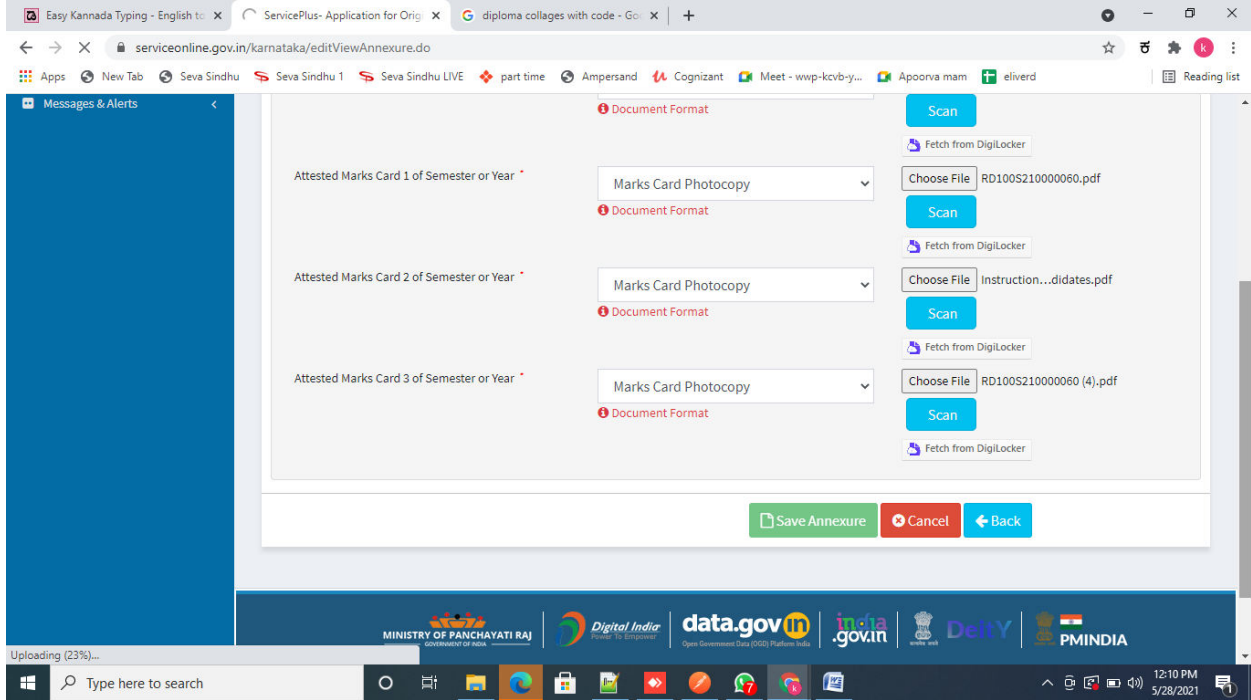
Easy Kannada Typing - English to ×
ServicePlus- Application for Orig ×
diploma collages with code - Go ×
+

serviceonline.gov.in/karnataka/editViewAnnexure.do

Apps  New Tab  Seva Sindhu  Seva Sindhu 1  Seva Sindhu LIVE  part time  Ampersand  Cognizant  Meet - wwp-kcvb-y...  Apoorva mam  eliverd  Reading list

Messages & Alerts

Document Format
Scan
Fetch from DigiLocker

Attested Marks Card 1 of Semester or Year *
Marks Card Photocopy
Document Format
Choose File RD100S210000060.pdf
Scan
Fetch from DigiLocker

Attested Marks Card 2 of Semester or Year *
Marks Card Photocopy
Document Format
Choose File Instruction...didates.pdf
Scan
Fetch from DigiLocker

Attested Marks Card 3 of Semester or Year *
Marks Card Photocopy
Document Format
Choose File RD100S210000060 (4).pdf
Scan
Fetch from DigiLocker

Save Annexure  Cancel  Back

MINISTRY OF PANCHAYATI RAJ GOVERNMENT OF INDIA  Digital India Power To Empower  data.gov.in Open Government Data (OGD) Platform India  india.gov.in  DeitY  PMINDIA

Uploading (23%)...

Type here to search
12:10 PM
5/28/2021